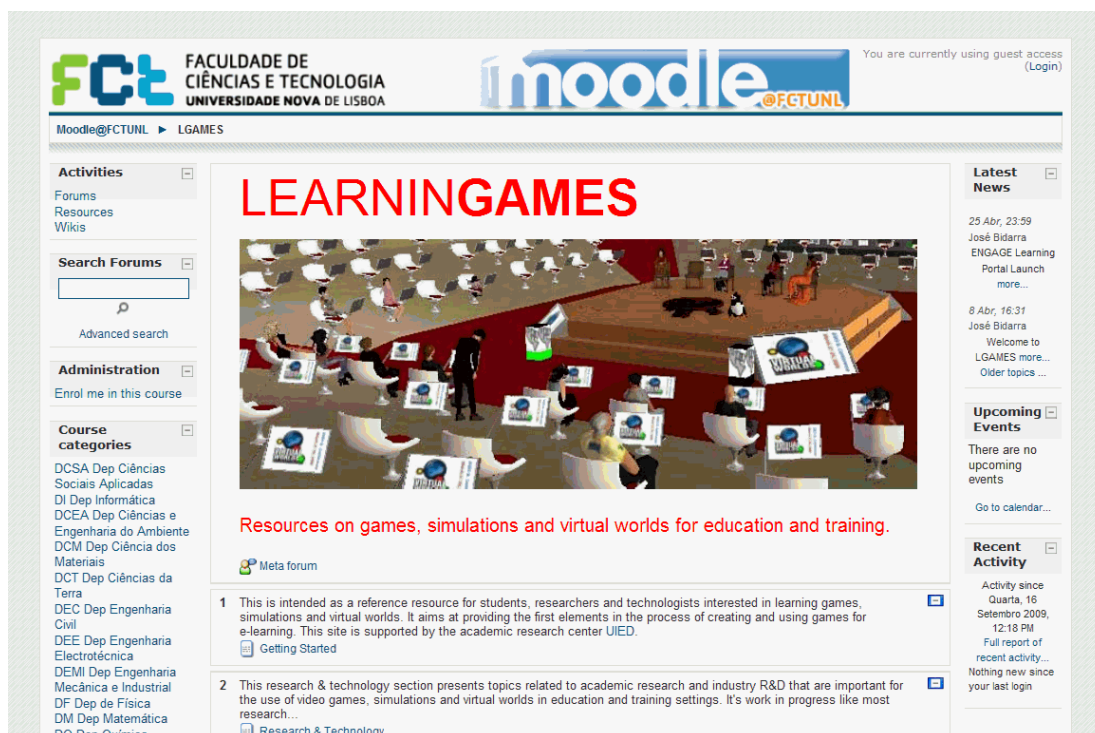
FCT FACULDADE DE CIÊNCIAS E TECNOLOGIA UNIVERSIDADE NOVA DE LISBOA

moodle @FCTUNL

You are currently using guest access (Login)

Moodle@FCTUNL ► LGAMES

Activities
Forums
Resources
Wikis

Search Forums

Advanced search

Administration
Enrol me in this course

Course categories
DCSA Dep Ciências Sociais Aplicadas
DI Dep Informática
DCEA Dep Ciências e Engenharia do Ambiente
DCM Dep Ciência dos Materiais
DCT Dep Ciências da Terra
DEC Dep Engenharia Civil
DEE Dep Engenharia Electrotécnica
DEMI Dep Engenharia Mecânica e Industrial
DF Dep de Física
DM Dep Matemática
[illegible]

LEARNINGAMES

Resources on games, simulations and virtual worlds for education and training.

Meta forum

1 This is intended as a reference resource for students, researchers and technologists interested in learning games, simulations and virtual worlds. It aims at providing the first elements in the process of creating and using games for e-learning. This site is supported by the academic research center UIED.
Getting Started

2 This research & technology section presents topics related to academic research and industry R&D that are important for the use of video games, simulations and virtual worlds in education and training settings. It's work in progress like most research...
Research & Technology

Latest News
25 Abr, 23:59
José Bidarra
ENGAGE Learning Portal Launch
more...
8 Abr, 16:31
José Bidarra
Welcome to LGAMES more...
Older topics ...

Upcoming Events
There are no upcoming events
Go to calendar...

Recent Activity
Activity since Quarta, 16 Setembro 2009, 12:18 PM
Full report of recent activity...
Nothing new since your last login